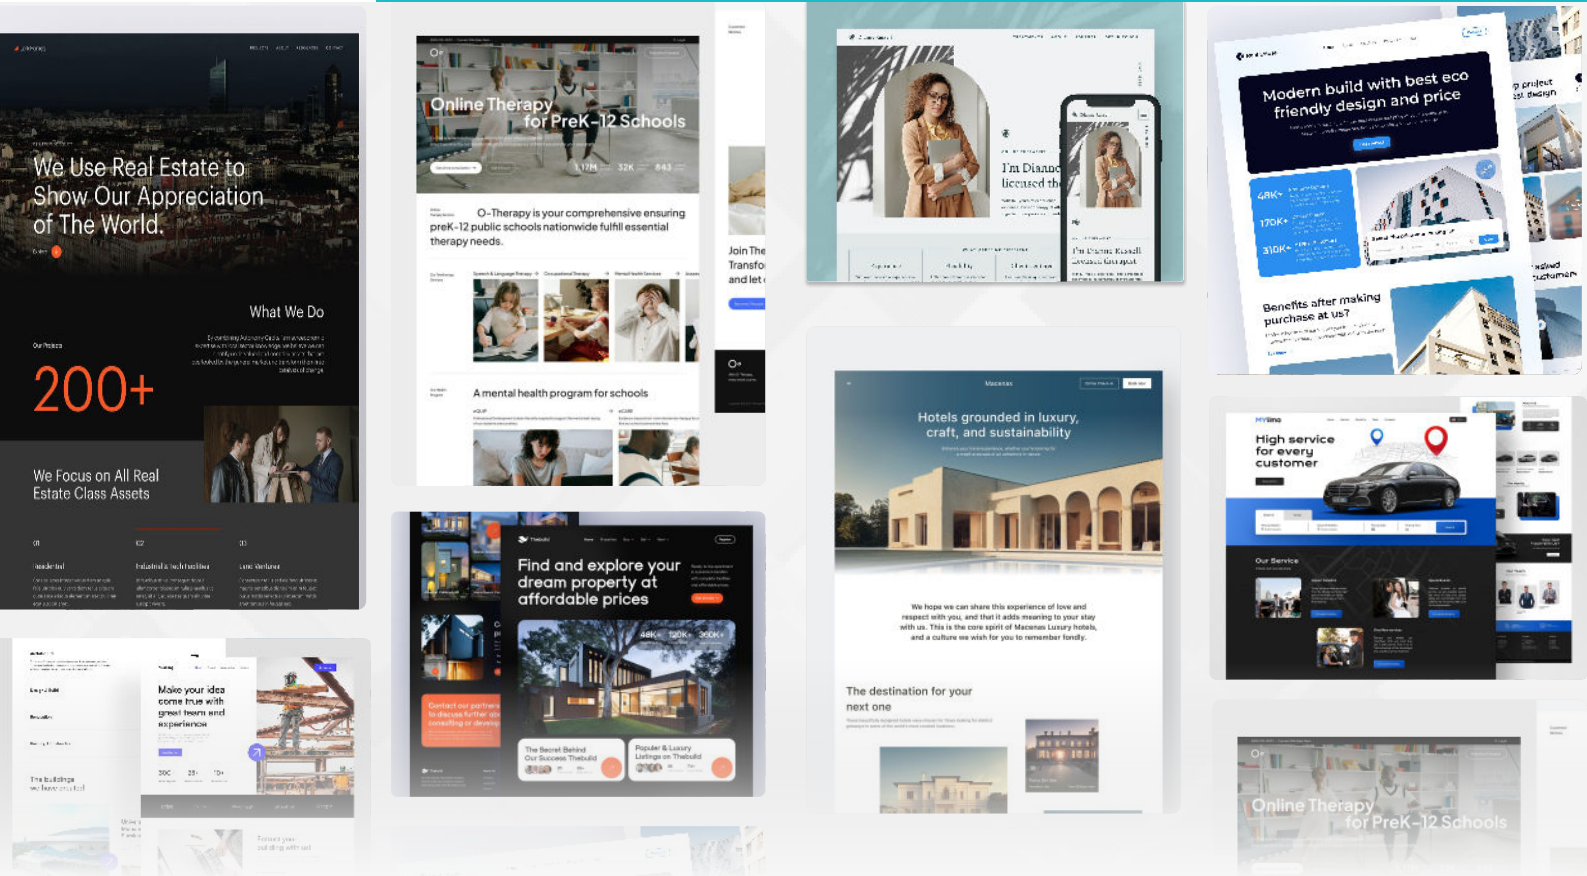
We Use Real Estate to Show Our Appreciation of The World.

What We Do

200+

We Focus on All Real Estate Class Assets

01

02

03

Residential

Industrial & tech facilities

Land Ventures

Online Therapy for PreK-12 Schools

1.17M

32K

843

O-Therapy is your comprehensive ensuring preK-12 public schools nationwide fulfill essential therapy needs.

A mental health program for schools

Join The Transfo and let

I'm Diann licensed th

Modern build with best eco friendly design and price

48K+

170K+

310K+

Benefits after making purchase at us?

Hotels grounded in luxury, craft, and sustainability

We hope we can share this experience of love and respect with you, and that it adds meaning to your stay with us. This is the core spirit of Macenas Luxury hotels, and a culture we wish for you to remember fondly.

The destination for your next one

Find and explore your dream property at affordable prices

48K+

120K+

360K+

The Secret Behind Our Success Thebuild

Popular & Luxury Listings on Thebuild

High service for every customer

Our Service

Make your idea come true with great team and experience

Online Therapy for PreK-12 Schools